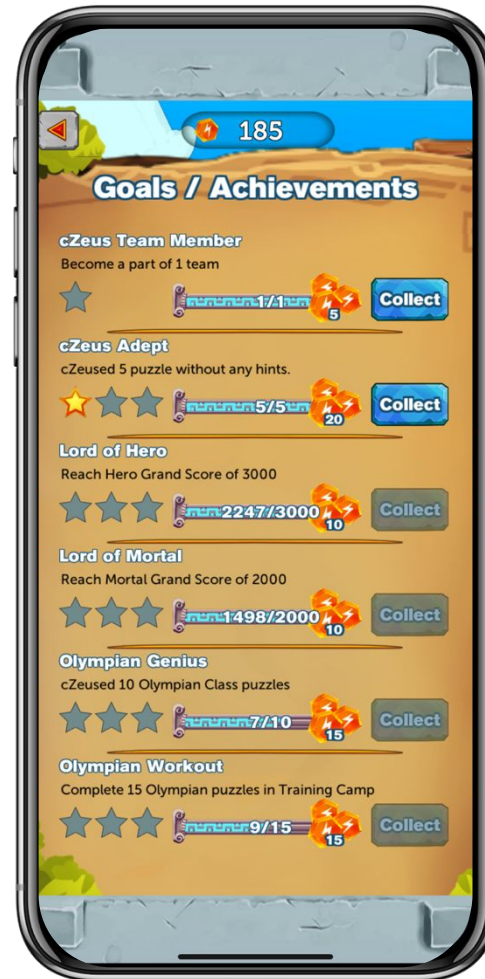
185

Goals / Achievements

cZeus Team Member
Become a part of 1 team
1/1 5 Collect

cZeus Adept
cZeused 5 puzzle without any hints.
5/5 20 Collect

Lord of Hero
Reach Hero Grand Score of 3000
2247/3000 10 Collect

Lord of Mortal
Reach Mortal Grand Score of 2000
1498/2000 10 Collect

Olympian Genius
cZeused 10 Olympian Class puzzles
7/10 15 Collect

Olympian Workout
Complete 15 Olympian puzzles in Training Camp
9/15 15 Collect